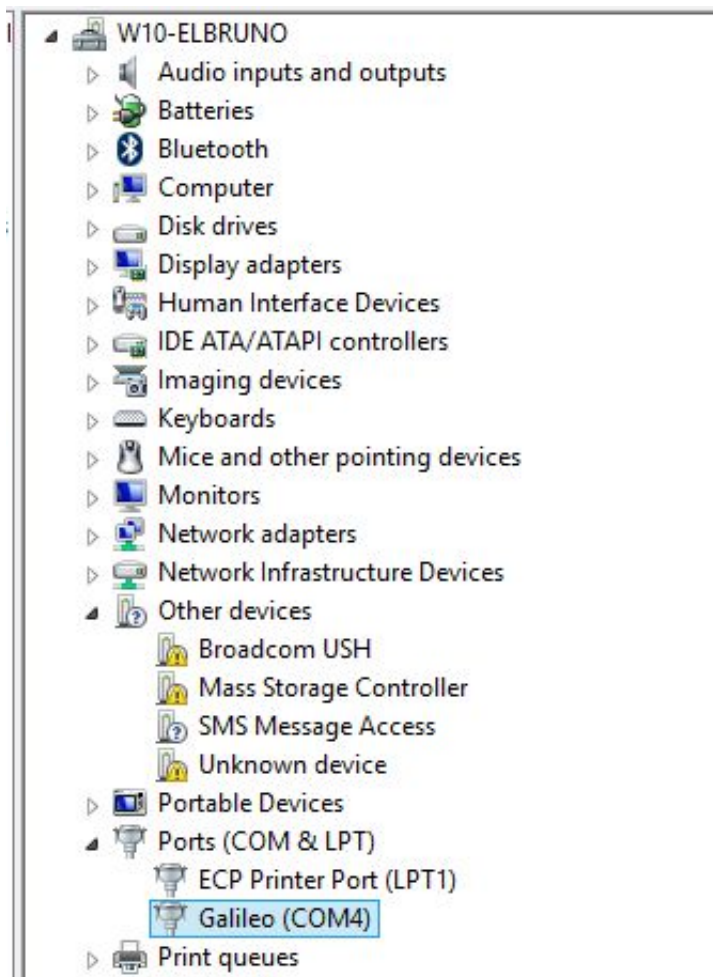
W10-ELBRUNO
Audio inputs and outputs
Batteries
Bluetooth
Computer
Disk drives
Display adapters
Human Interface Devices
IDE ATA/ATAPI controllers
Imaging devices
Keyboards
Mice and other pointing devices
Monitors
Network adapters
Network Infrastructure Devices
Other devices
Broadcom USH
Mass Storage Controller
SMS Message Access
Unknown device
Portable Devices
Ports (COM & LPT)
ECP Printer Port (LPT1)
Galileo (COM4)
Print queues